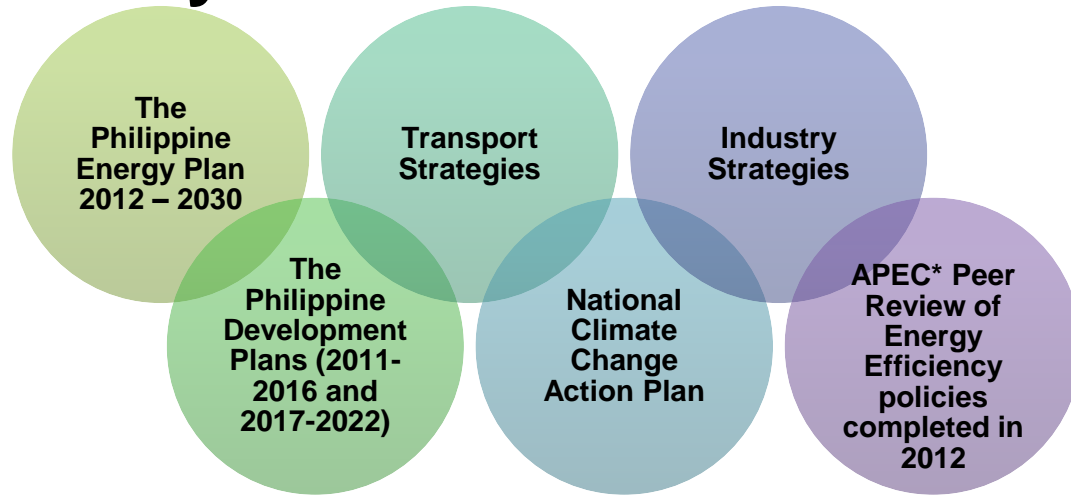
The Philippine Energy Plan 2012 – 2030

Transport Strategies

Industry Strategies

The Philippine Development Plans (2011-2016 and 2017-2022)

National Climate Change Action Plan

APEC* Peer Review of Energy Efficiency policies completed in 2012